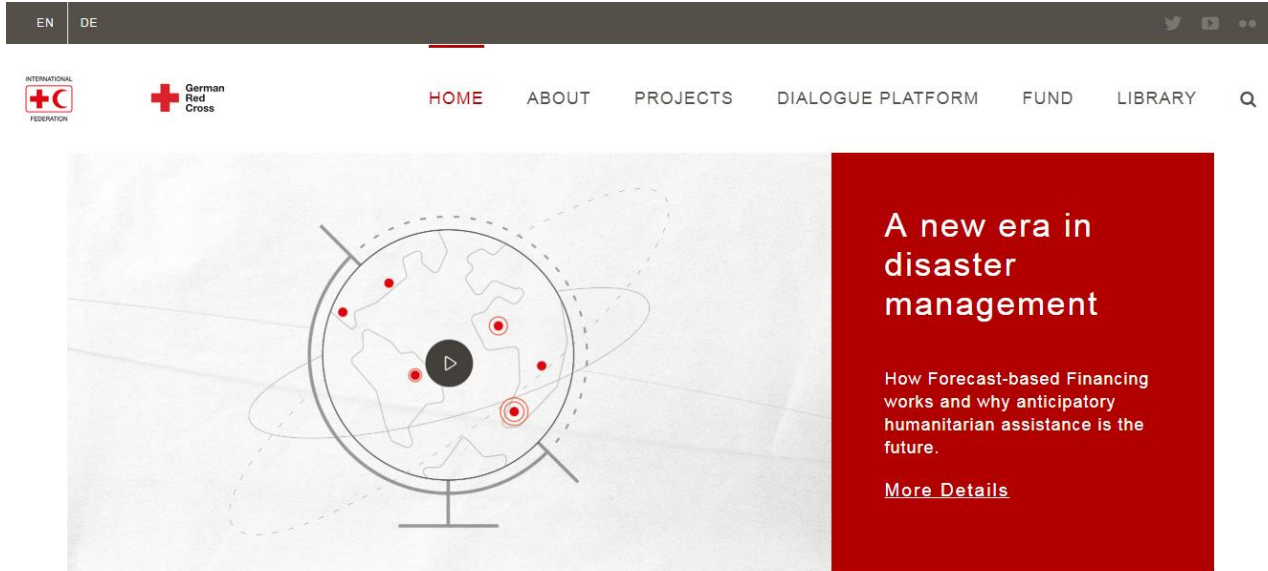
EN DE

INTERNATIONAL
FEDERATION

German
Red
Cross

HOME ABOUT PROJECTS DIALOGUE PLATFORM FUND LIBRARY

A new era in disaster management

How Forecast-based Financing works and why anticipatory humanitarian assistance is the future.

More Details